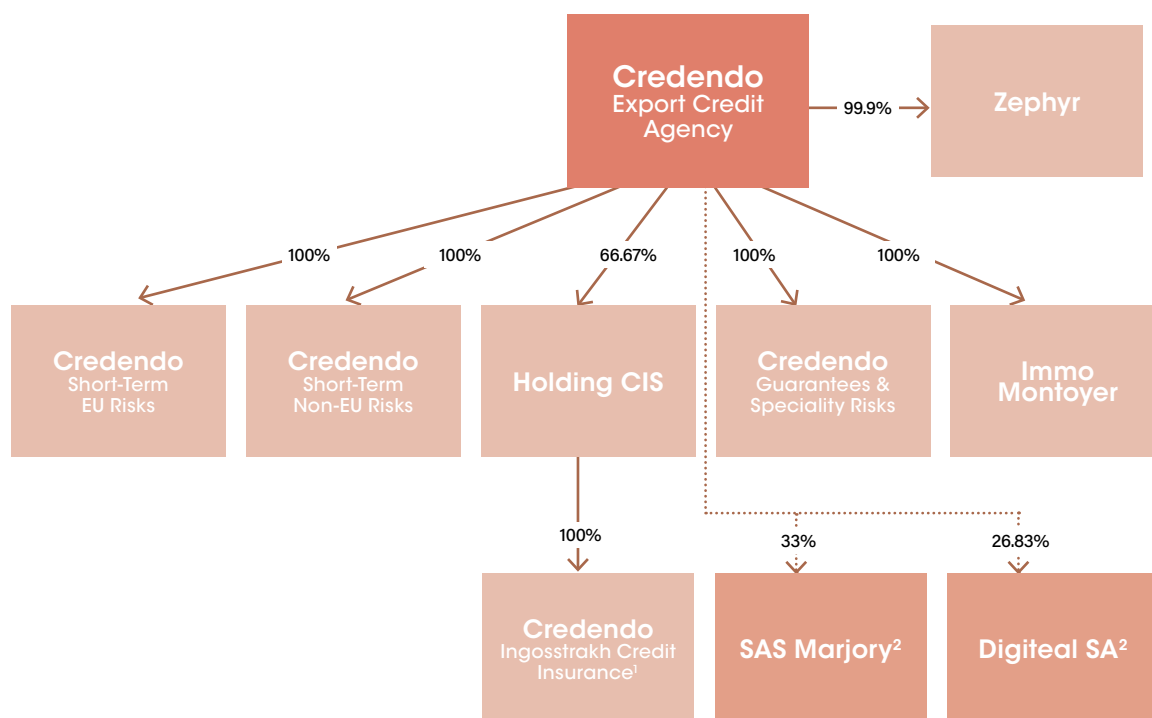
Credendo
Export Credit Agency

99.9%

Zephyr

100%

100%

66.67%

100%

100%

Credendo
Short-Term EU Risks

Credendo
Short-Term Non-EU Risks

Holding CIS

Credendo
Guarantees & Speciality Risks

Immo Montoyer

100%

33%

26.83%

Credendo
Ingosstrakh Credit Insurance$^1$

SAS Marjory$^2$

Digiteal SA$^2$